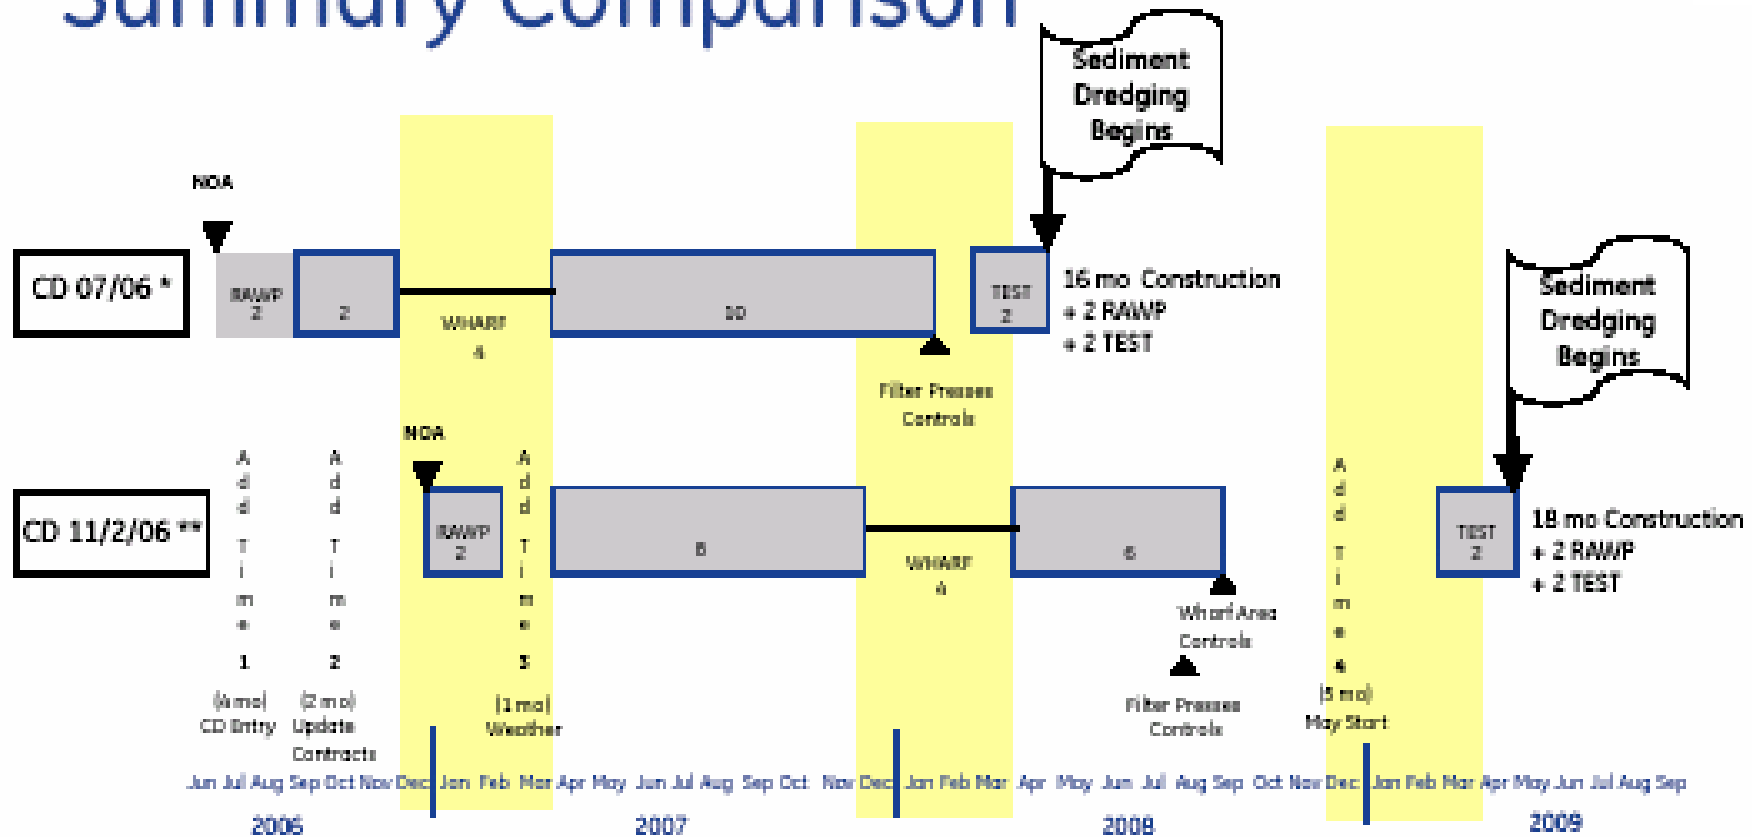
Summary Comparison

Sediment Dredging Begins

NOA

CD 07/06 *

RAWP 2

2

WHARF 4

10

TEST 2

16 mo Construction + 2 RAWP + 2 TEST

Filter Presses Controls

Sediment Dredging Begins

NOA

CD 11/2/06 **

Add Time 1 (4 mo) CD Entry

Add Time 2 (2 mo) Update Contracts

RAWP 2

Add Time 3 (1 mo) Weather

8

WHARF 4

6

Wharf Area Controls

Filter Presses Controls

Add Time 4 (5 mo) May Start

TEST 2

18 mo Construction + 2 RAWP + 2 TEST

Jun Jul Aug Sep Oct Nov Dec Jan Feb Mar Apr May Jun Jul Aug Sep Oct Nov Dec Jan Feb Mar Apr May Jun Jul Aug Sep Oct Nov Dec Jan Feb Mar Apr May Jun Jul Aug Sep

2006 2007 2008 2009